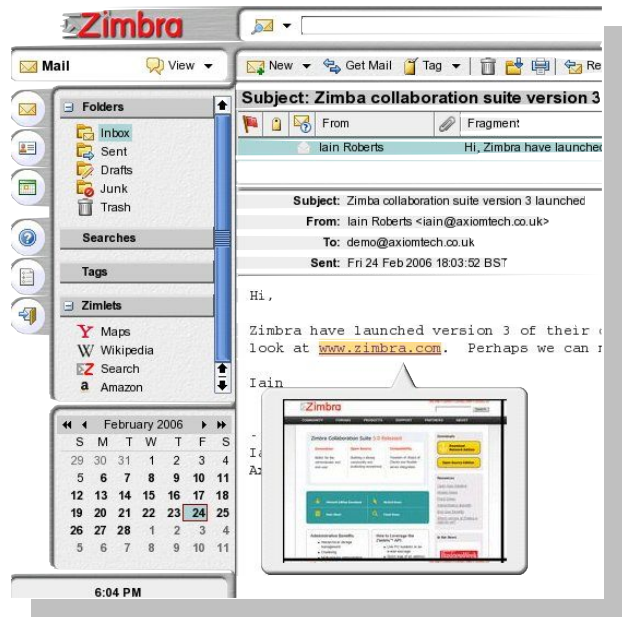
Zimbra

Mail View

New Get Mail Tag Re

Folders
Inbox
Sent
Drafts
Junk
Trash

Searches

Tags

Zimlets
Maps
Wikipedia
Search
Amazon

February 2006
| S | M | T | W | T | F | S |
|---|---|---|---|---|---|---|
| 29 | 30 | 31 | 1 | 2 | 3 | 4 |
| 5 | 6 | 7 | 8 | 9 | 10 | 11 |
| 12 | 13 | 14 | 15 | 16 | 17 | 18 |
| 19 | 20 | 21 | 22 | 23 | 24 | 25 |
| 26 | 27 | 28 | 1 | 2 | 3 | 4 |
| 5 | 6 | 7 | 8 | 9 | 10 | 11 |

6:04 PM

Subject: Zimba collaboration suite version 3

From Fragment
Iain Roberts Hi, Zimbra have launched

Subject: Zimba collaboration suite version 3 launched
From: Iain Roberts <iain@axiomtech.co.uk>
To: demo@axiomtech.co.uk
Sent: Fri 24 Feb 2006 18:03:52 BST

Hi,

Zimbra have launched version 3 of their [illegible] look at www.zimbra.com. Perhaps we can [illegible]

Iain

-
Ia
Ax

Zimbra
Zimbra Collaboration Suite 3.0 Released